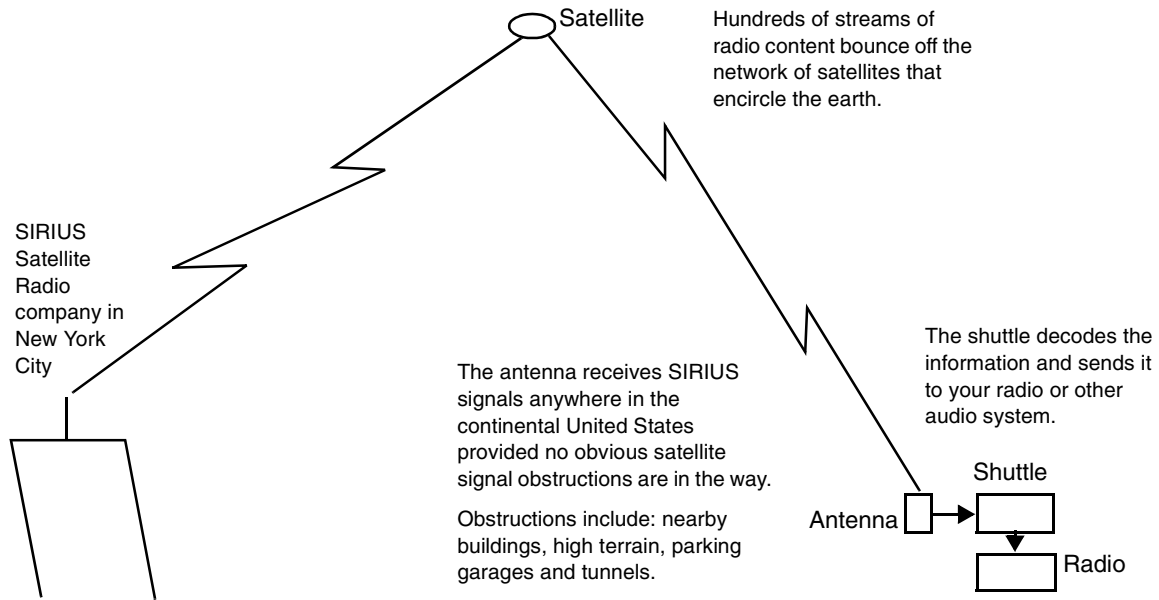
Satellite

Hundreds of streams of radio content bounce off the network of satellites that encircle the earth.

SIRIUS Satellite Radio company in New York City

The shuttle decodes the information and sends it to your radio or other audio system.

The antenna receives SIRIUS signals anywhere in the continental United States provided no obvious satellite signal obstructions are in the way.

Obstructions include: nearby buildings, high terrain, parking garages and tunnels.

Shuttle

Antenna

Radio